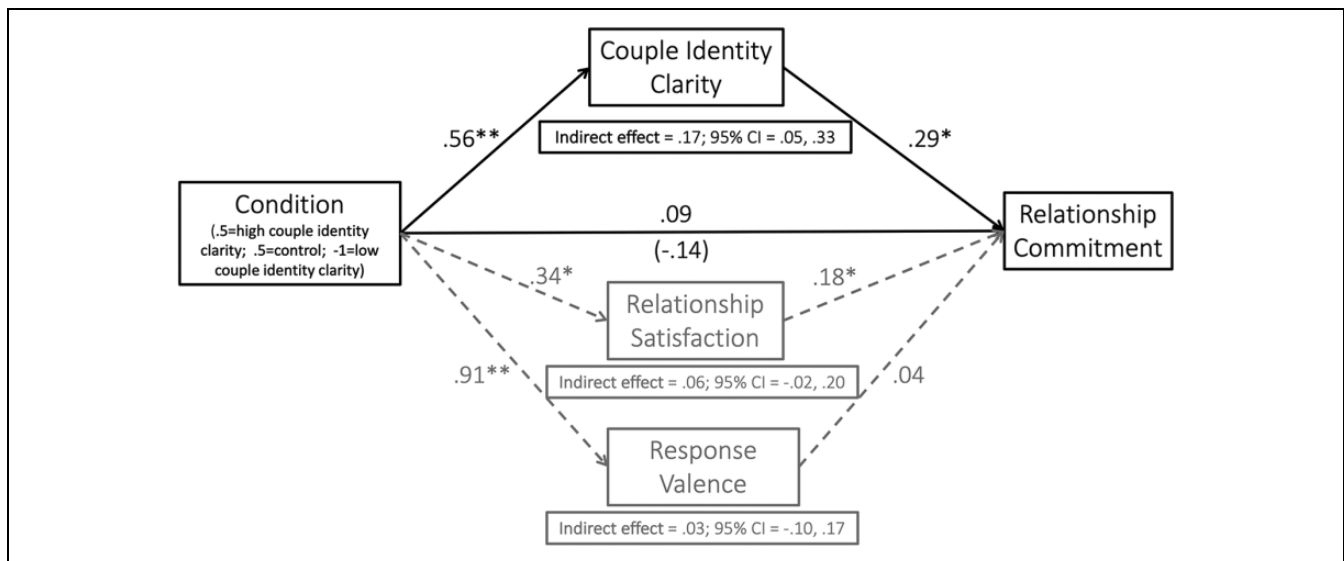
Couple Identity Clarity

Indirect effect = .17; 95% CI = .05, .33

.56**

.29*

Condition
(.5=high couple identity clarity; .5=control; -1=low couple identity clarity)

.09
(-.14)

Relationship Commitment

.34*

.18*

Relationship Satisfaction

Indirect effect = .06; 95% CI = -.02, .20

.91**

.04

Response Valence

Indirect effect = .03; 95% CI = -.10, .17